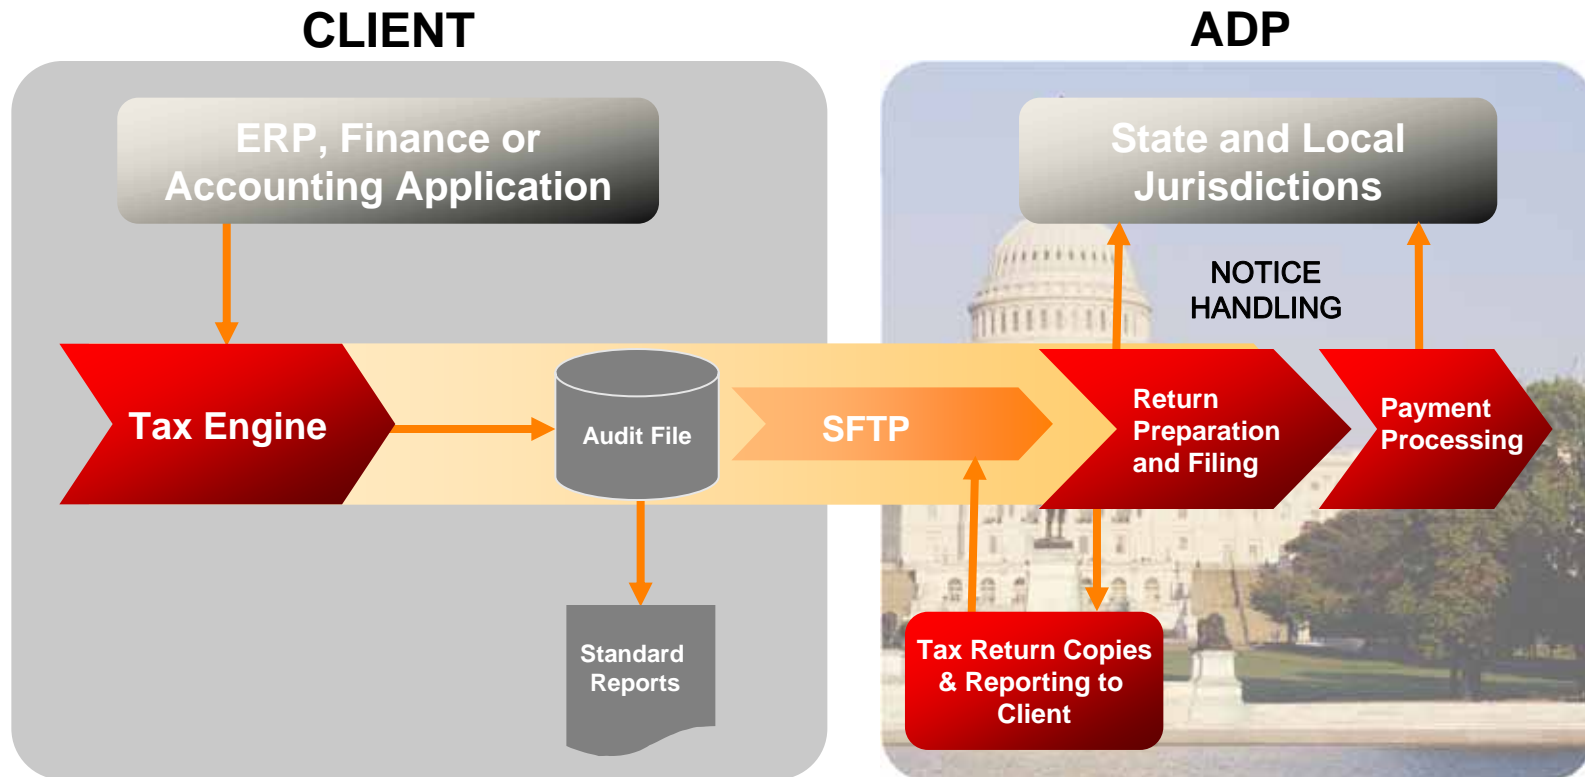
CLIENT

ADP

ERP, Finance or Accounting Application

State and Local Jurisdictions

NOTICE HANDLING

Tax Engine

Audit File

SFTP

Return Preparation and Filing

Payment Processing

Standard Reports

Tax Return Copies & Reporting to Client